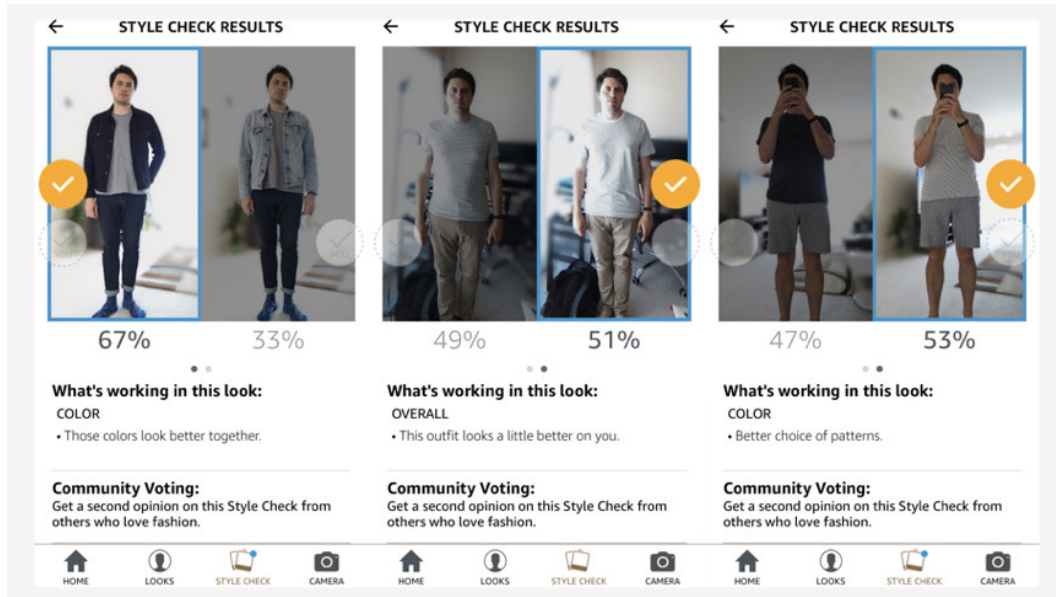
← STYLE CHECK RESULTS

67%

33%

What's working in this look:

COLOR

• Those colors look better together.

Community Voting:

Get a second opinion on this Style Check from others who love fashion.

HOME LOOKS STYLE CHECK CAMERA

← STYLE CHECK RESULTS

49%

51%

What's working in this look:

OVERALL

• This outfit looks a little better on you.

Community Voting:

Get a second opinion on this Style Check from others who love fashion.

HOME LOOKS STYLE CHECK CAMERA

← STYLE CHECK RESULTS

47%

53%

What's working in this look:

COLOR

• Better choice of patterns.

Community Voting:

Get a second opinion on this Style Check from others who love fashion.

HOME LOOKS STYLE CHECK CAMERA